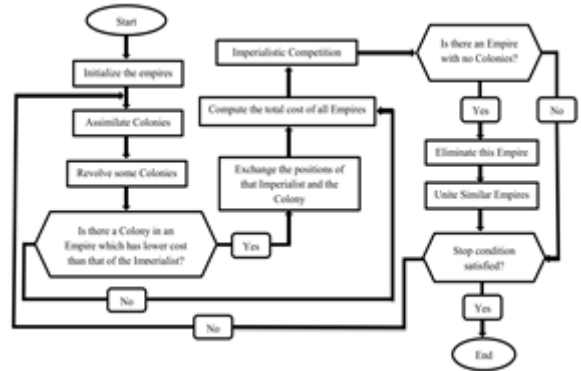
Start

Initialize the empires

Assimilate Colonies

Revolve some Colonies

Is there a Colony in an Empire which has lower cost than that of the Imperialist?

Yes

No

Exchange the positions of that Imperialist and the Colony

Compute the total cost of all Empires

Imperialistic Competition

Is there an Empire with no Colonies?

Yes

No

Eliminate this Empire

Unite Similar Empires

Stop condition satisfied?

No

Yes

End